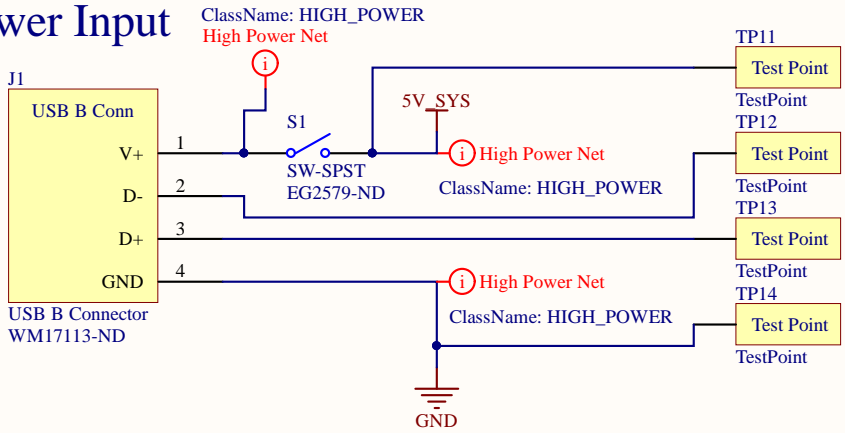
wer Input

ClassName: HIGH_POWER
High Power Net

J1
USB B Conn
V+
D-
D+
GND
USB B Connector
WM17113-ND

1
2
3
4

S1
SW-SPST
EG2579-ND

5V_SYS
High Power Net
ClassName: HIGH_POWER

High Power Net
ClassName: HIGH_POWER

GND

TP11
Test Point
TestPoint
TP12
Test Point
TestPoint
TP13
Test Point
TestPoint
TP14
Test Point
TestPoint